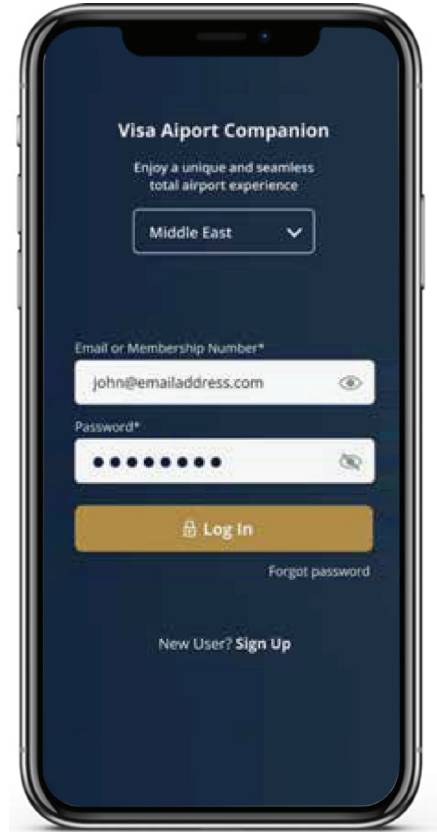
Visa Aiport Companion

Enjoy a unique and seamless total airport experience

Middle East

Email or Membership Number*

john@emailaddress.com

Password*

••••••••

Log In

Forgot password

New User? Sign Up